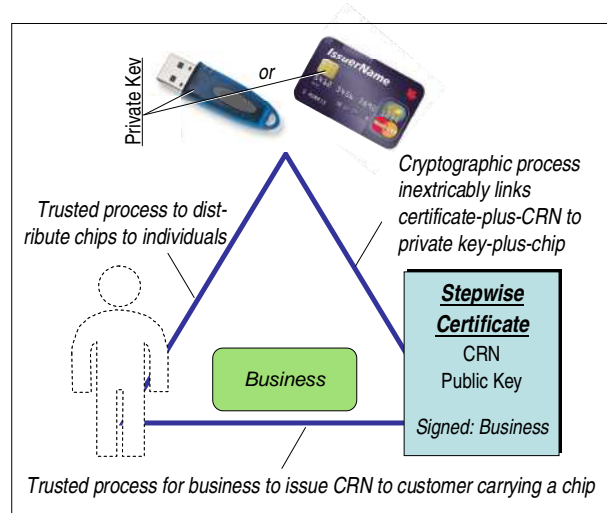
Private Key

or

IssuerName

Cryptographic process inextricably links certificate-plus-CRN to private key-plus-chip

Trusted process to distribute chips to individuals

Stepwise Certificate
CRN
Public Key
Signed: Business

Business

Trusted process for business to issue CRN to customer carrying a chip